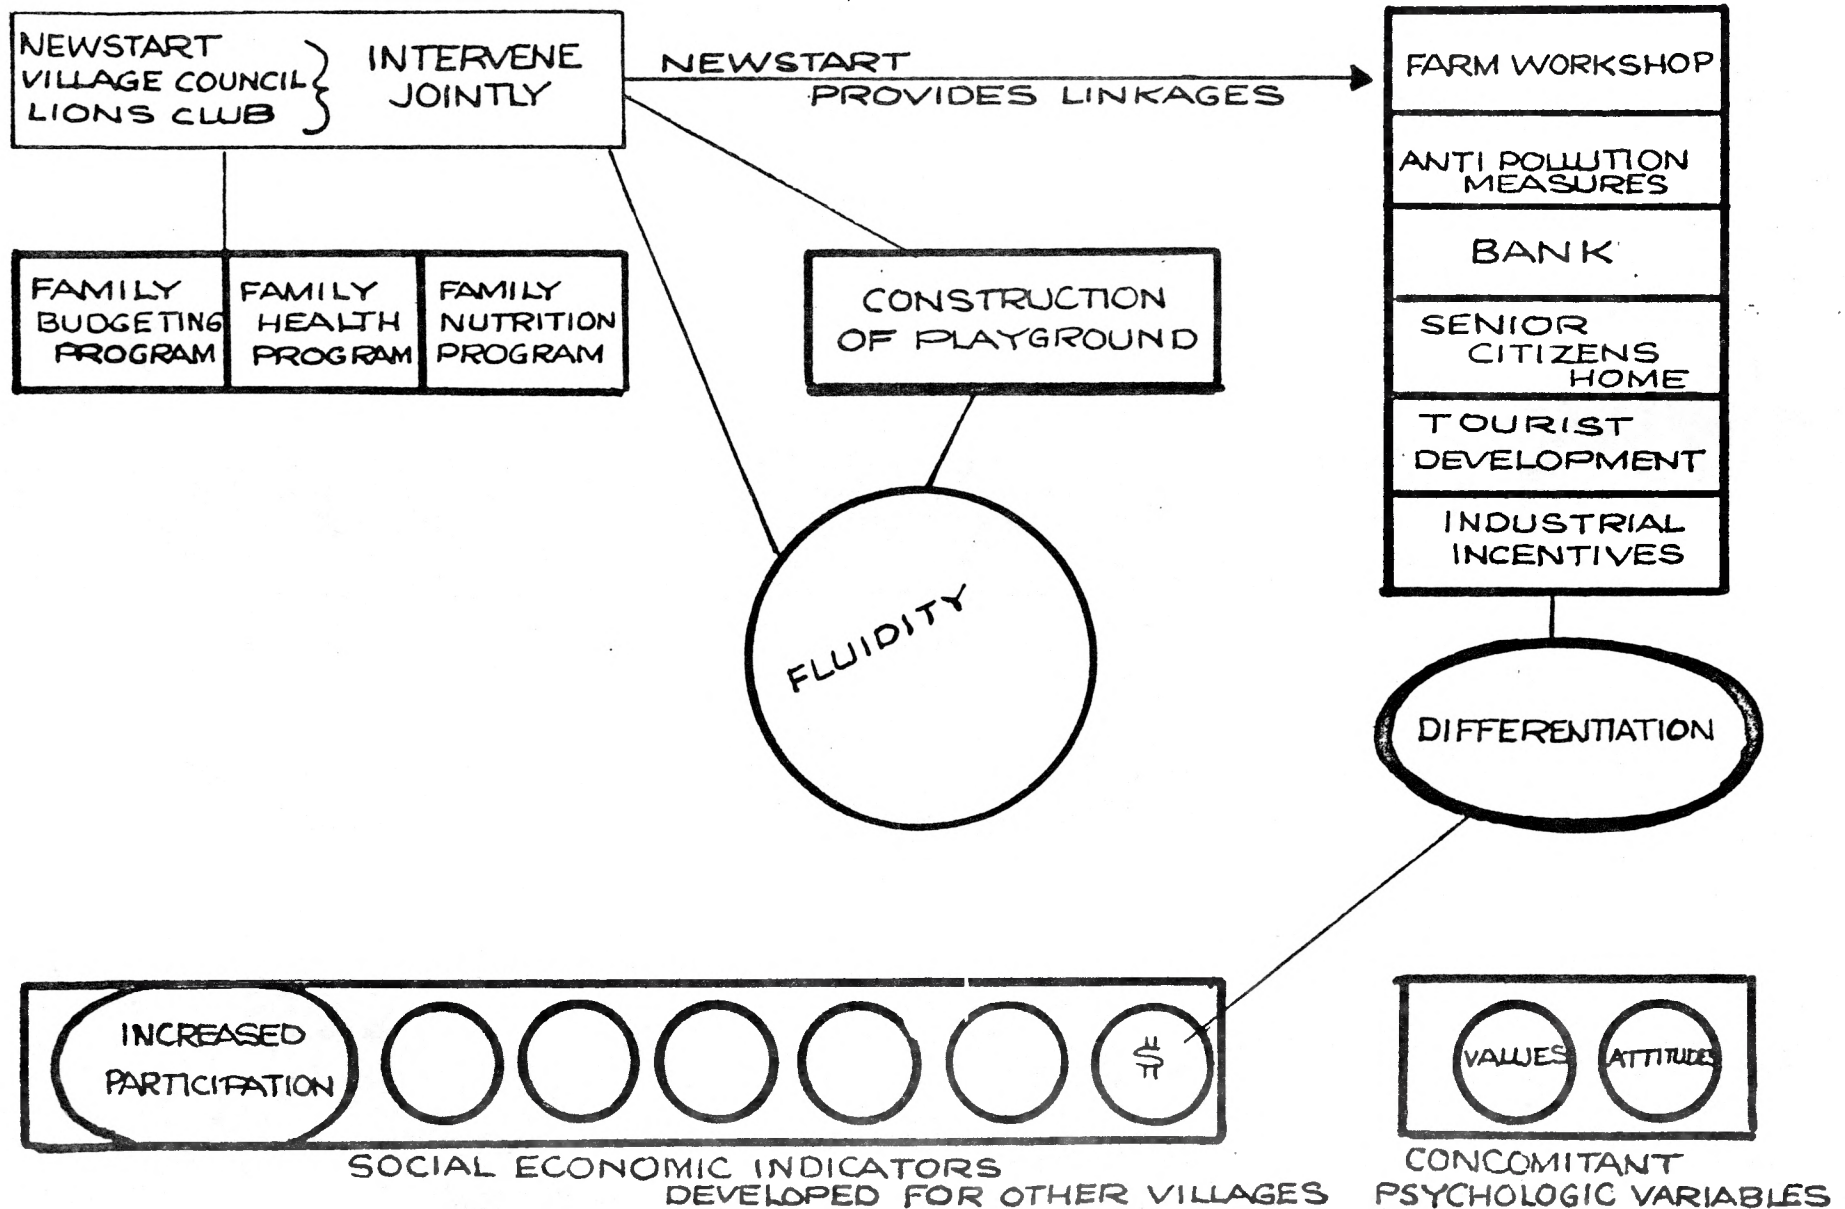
NEWSTART
VILLAGE COUNCIL
LIONS CLUB

INTERVENE JOINTLY

NEWSTART PROVIDES LINKAGES

FARM WORKSHOP

ANTI POLLUTION MEASURES

BANK

SENIOR CITIZENS HOME

TOURIST DEVELOPMENT

INDUSTRIAL INCENTIVES

FAMILY BUDGETING PROGRAM

FAMILY HEALTH PROGRAM

FAMILY NUTRITION PROGRAM

CONSTRUCTION OF PLAYGROUND

FLUIDITY

DIFFERENTIATION

INCREASED PARTICIPATION

$

SOCIAL ECONOMIC INDICATORS DEVELOPED FOR OTHER VILLAGES

VALUES

ATTITUDES

CONCOMITANT PSYCHOLOGIC VARIABLES